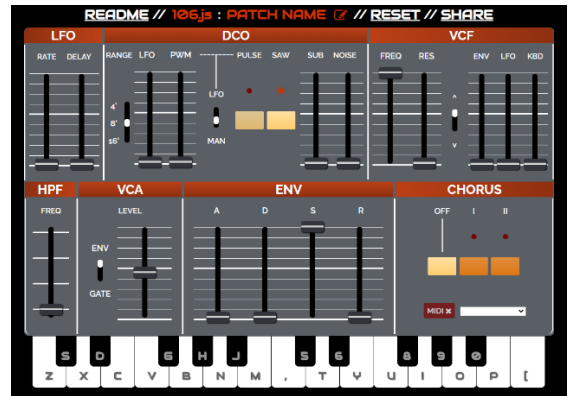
README // 106js : PATCH NAME // RESET // SHARE

LFO
RATE DELAY

DCO
RANGE LFO PWM PULSE SAW SUB NOISE
4'
8'
16'
LFO
MAN

VCF
FREQ RES ENV LFO KBD
^
v

HPF
FREQ

VCA
LEVEL
ENV
GATE

ENV
A D S R

CHORUS
OFF I II

MIDI ✖

S D G H J 2 3 5 6 7 9 0
Z X C V B N M , Q W E R T Y U I O P [